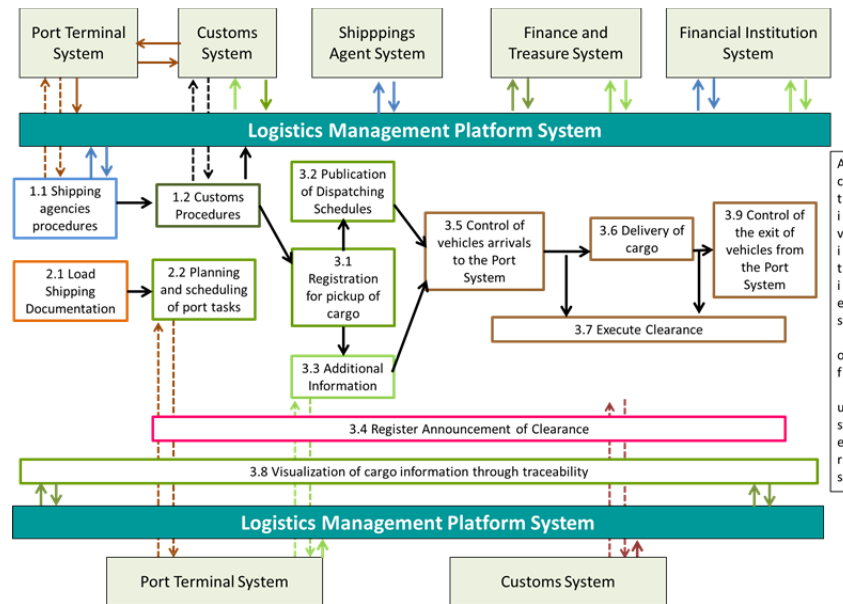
Port Terminal System

Customs System

Shipppings Agent System

Finance and Treasure System

Financial Institution System

Logistics Management Platform System

1.1 Shipping agencies procedures

1.2 Customs Procedures

3.2 Publication of Dispatching Schedules

3.1 Registration for pickup of cargo

3.5 Control of vehicles arrivals to the Port System

3.6 Delivery of cargo

3.9 Control of the exit of vehicles from the Port System

2.1 Load Shipping Documentation

2.2 Planning and scheduling of port tasks

3.7 Execute Clearance

3.3 Additional Information

3.4 Register Announcement of Clearance

3.8 Visualization of cargo information through traceability

Logistics Management Platform System

Port Terminal System

Customs System

A c t i v i t i e s o f u s e r s